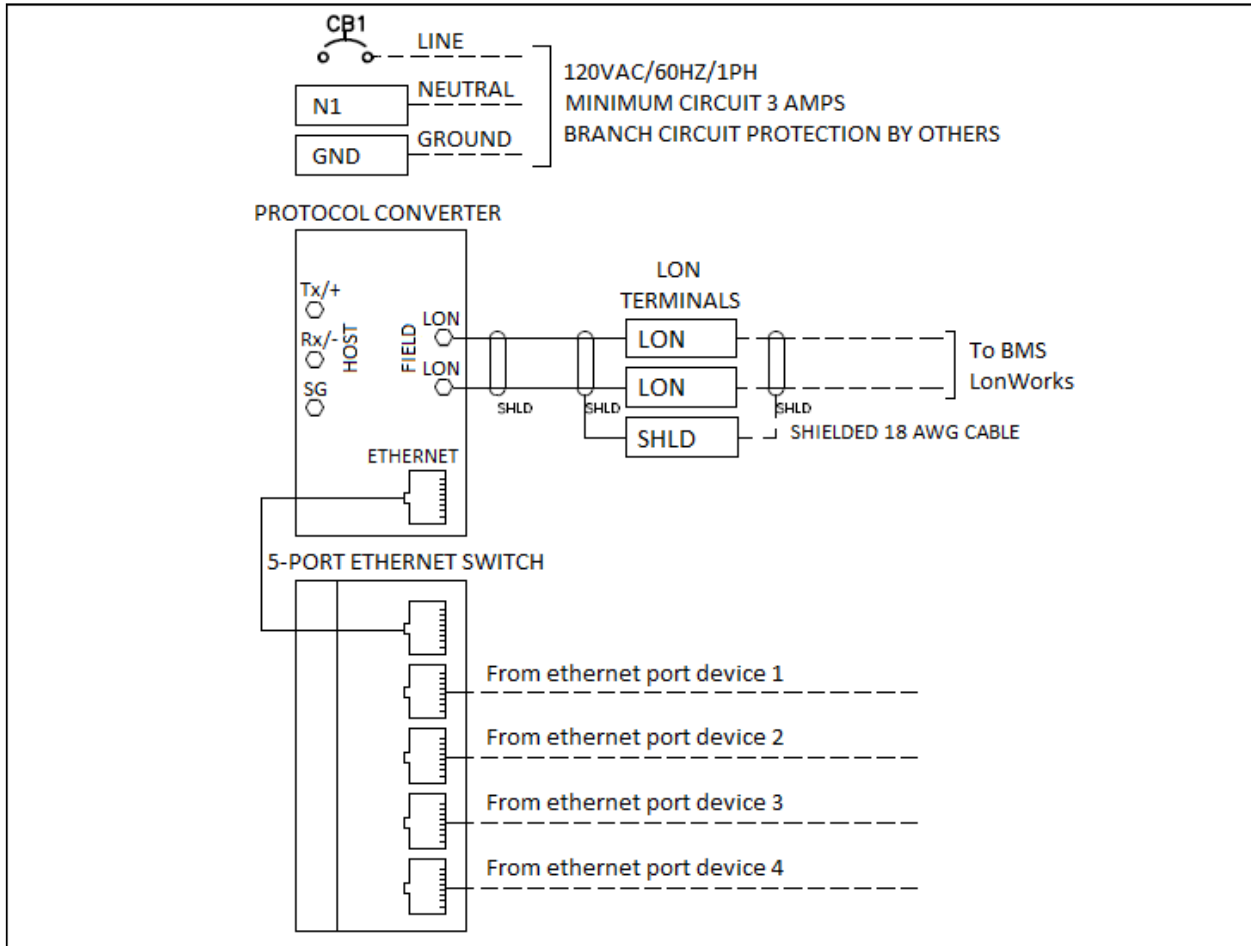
CB1
LINE
N1
NEUTRAL
GND
GROUND
120VAC/60HZ/1PH
MINIMUM CIRCUIT 3 AMPS
BRANCH CIRCUIT PROTECTION BY OTHERS

PROTOCOL CONVERTER
Tx/+
Rx/-
SG
HOST
FIELD
LON
LON
ETHERNET

LON
TERMINALS
LON
LON
SHLD
SHLD
SHLD
SHLD
SHLD
To BMS
LonWorks
SHIELDED 18 AWG CABLE

5-PORT ETHERNET SWITCH
From ethernet port device 1
From ethernet port device 2
From ethernet port device 3
From ethernet port device 4